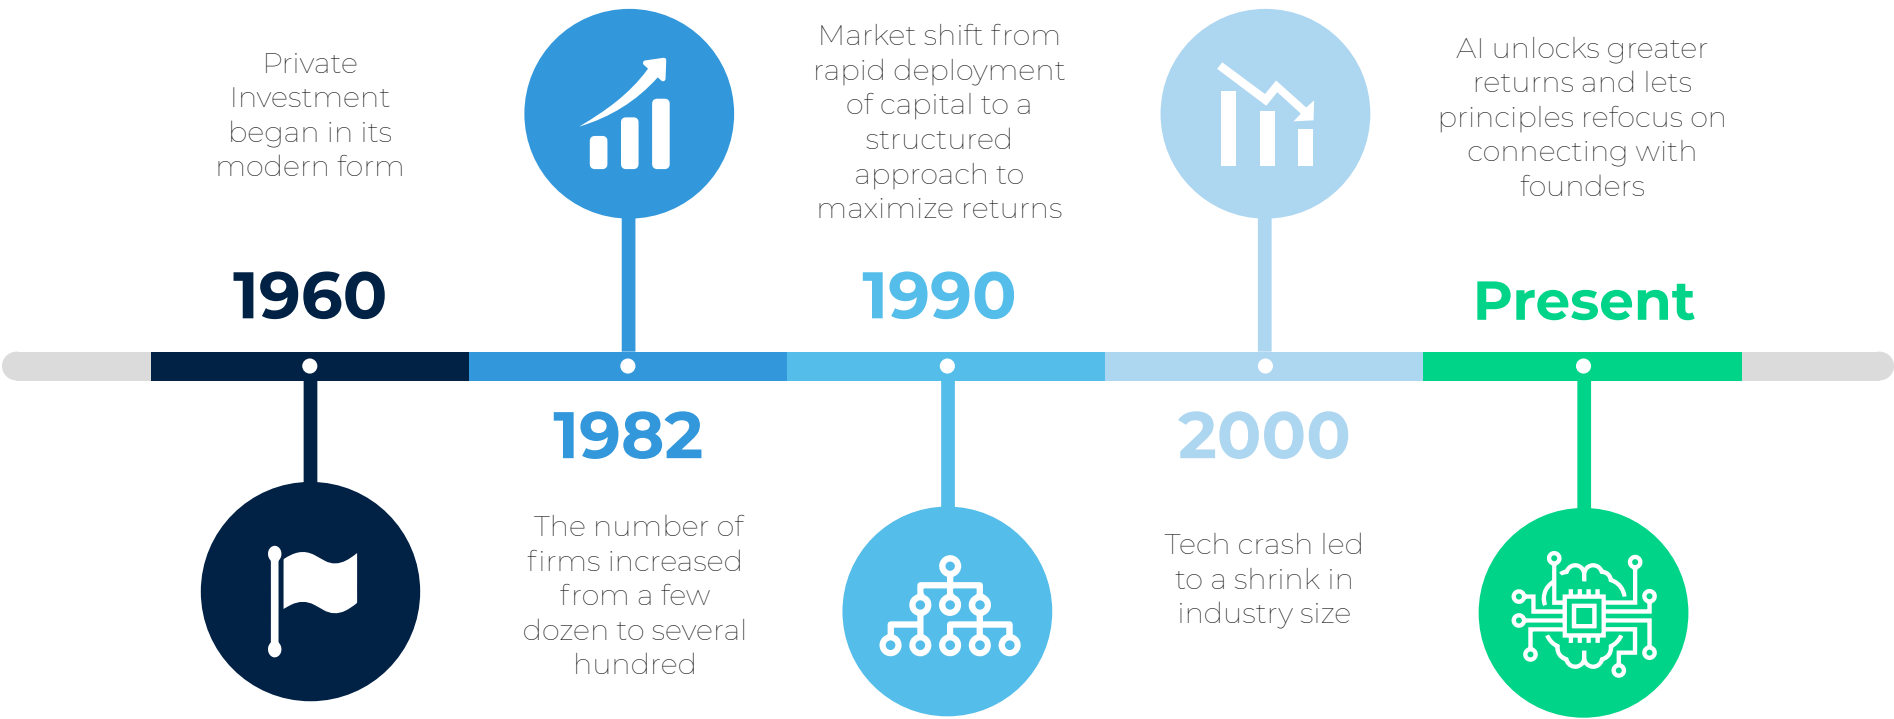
Private Investment began in its modern form

1960

1982

The number of firms increased from a few dozen to several hundred

Market shift from rapid deployment of capital to a structured approach to maximize returns

1990

2000

Tech crash led to a shrink in industry size

AI unlocks greater returns and lets principles refocus on connecting with founders

Present